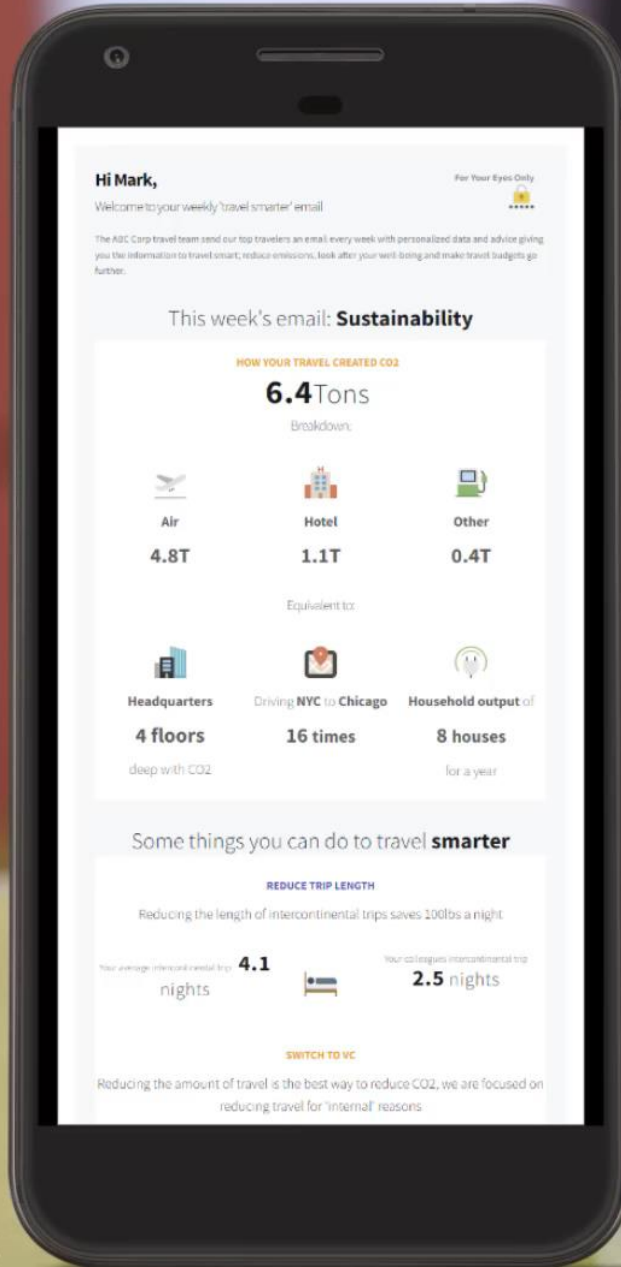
Hi Mark,

For Your Eyes Only

Welcome to your weekly 'travel smarter' email

The ABC Corp travel team send our top travelers an email every week with personalized data and advice giving you the information to travel smart, reduce emissions, look after your well-being and make travel budgets go further.

This week's email: **Sustainability**

HOW YOUR TRAVEL CREATED CO2

**6.4**Tons

Breakdown:

Air
4.8T

Hotel
1.1T

Other
0.4T

Equivalent to:

Headquarters
4 floors
deep with CO2

Driving NYC to Chicago
16 times

Household output of
8 houses
for a year

Some things you can do to travel **smarter**

REDUCE TRIP LENGTH

Reducing the length of intercontinental trips saves 100lbs a night

Your average intercontinental trip 4.1 nights

Your colleagues intercontinental trip 2.5 nights

SWITCH TO VC

Reducing the amount of travel is the best way to reduce CO2, we are focused on reducing travel for 'internal' reasons